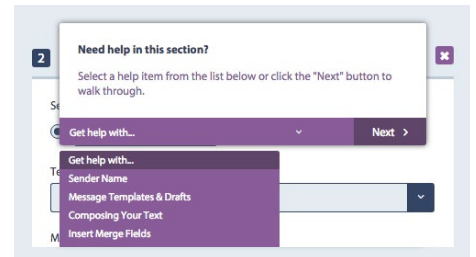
2

Need help in this section?

Select a help item from the list below or click the "Next" button to walk through.

Get help with...

Next >

Get help with...
Sender Name
Message Templates & Drafts
Composing Your Text
Insert Merge Fields

Se

Te

M